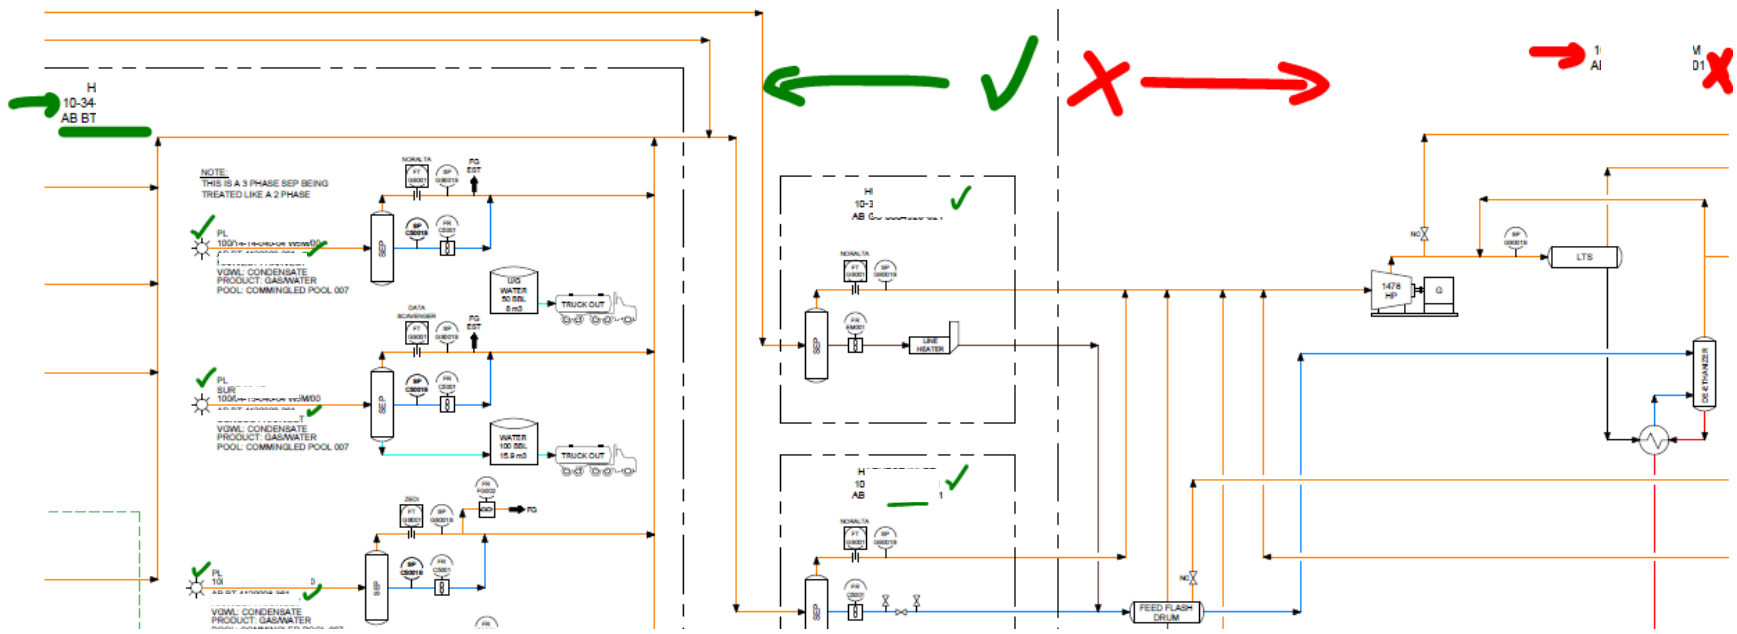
H
10-34-
AB BT

NOTE:
THIS IS A 3 PHASE SEP BEING TREATED LIKE A 2 PHASE

NORALTA
FT G0001
SP G0001
FG EST

PL
100/14-14-040-04 W5M/00
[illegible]
VGWL: CONDENSATE
PRODUCT: GAS/WATER
POOL: COMMINGLED POOL 007

SEP
SP C0001
FR C0001

U/G WATER 50 BBL 8 m3
TRUCK OUT

DATA SCAVENGER
FT G0001
SP G0001
FG EST

PL
SUR
100/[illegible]-040-04 W5M/00
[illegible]
VGWL: CONDENSATE
PRODUCT: GAS/WATER
POOL: COMMINGLED POOL 007

SEP
SP C0001
FR C0001

WATER 100 BBL 15.9 m3
TRUCK OUT

ZEDI
FT G0001
SP G0001
FR F0002
FG

PL
10(
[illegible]
VGWL: CONDENSATE
PRODUCT: GAS/WATER
POOL: COMMINGLED POOL 007

SEP
SP C0001
FR C0001
FR

H
10-3
AB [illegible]

NORALTA
FT G0001
SP G0001
SEP
FR RM001
LINE HEATER

H
10
AB
1

NORALTA
FT G0001
SP G0001
SEP
FR C0001

FEED FLASH DRUM
NC

1
AI
M
01

NC
SP G0001
LTS
1478 HP
G
DEETHANIZER